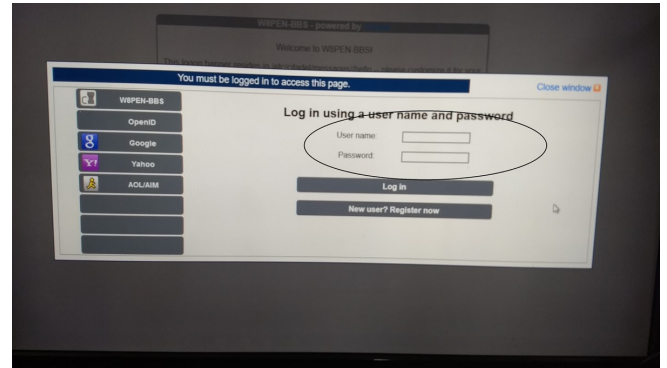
W8PEN-BBS - powered by

Welcome to W8PEN-BBS!

This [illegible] please customize it for your

You must be logged in to access this page.

Close window

W8PEN-BBS

OpenID

Google

Yahoo

AOL/AIM

Log in using a user name and password

User name:

Password:

Log in

New user? Register now